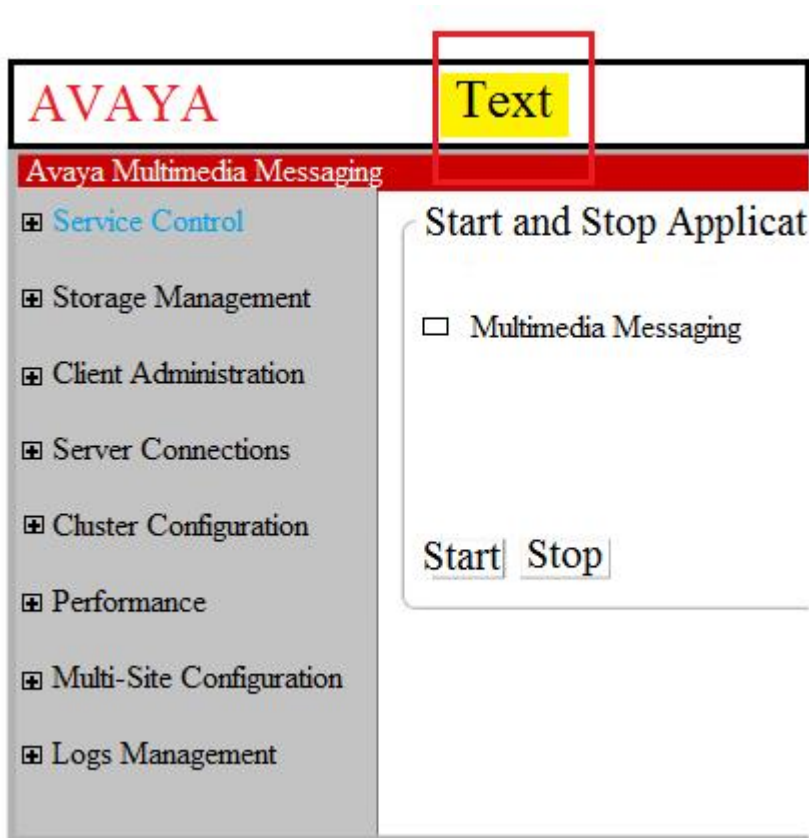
AVAYA Text

Avaya Multimedia Messaging

⊞ Service Control

⊞ Storage Management

⊞ Client Administration

⊞ Server Connections

⊞ Cluster Configuration

⊞ Performance

⊞ Multi-Site Configuration

⊞ Logs Management

Start and Stop Applicat

☐ Multimedia Messaging

Start Stop